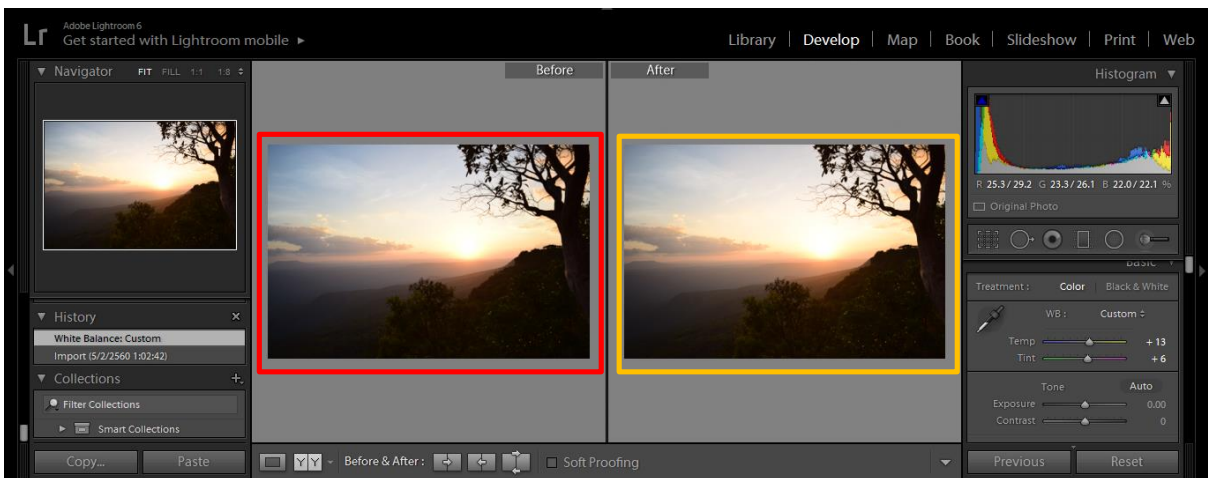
Lr Adobe Lightroom 6
Get started with Lightroom mobile ▸

Library | Develop | Map | Book | Slideshow | Print | Web

▼ Navigator FIT FILL 1:1 1:8 ÷

Before

After

Histogram ▼

R 25.3 / 29.2 G 23.3 / 26.1 B 22.0 / 22.1 %

Original Photo

Basic

Treatment : Color Black & White

WB : Custom ÷

Temp + 13

Tint + 6

Tone Auto

Exposure 0.00

Contrast 0

▼ History ×

White Balance: Custom

Import (5/2/2560 1:02:42)

▼ Collections +.

Filter Collections

▸ Smart Collections

Copy...

Paste

YY

Before & After :

Soft Proofing

Previous

Reset